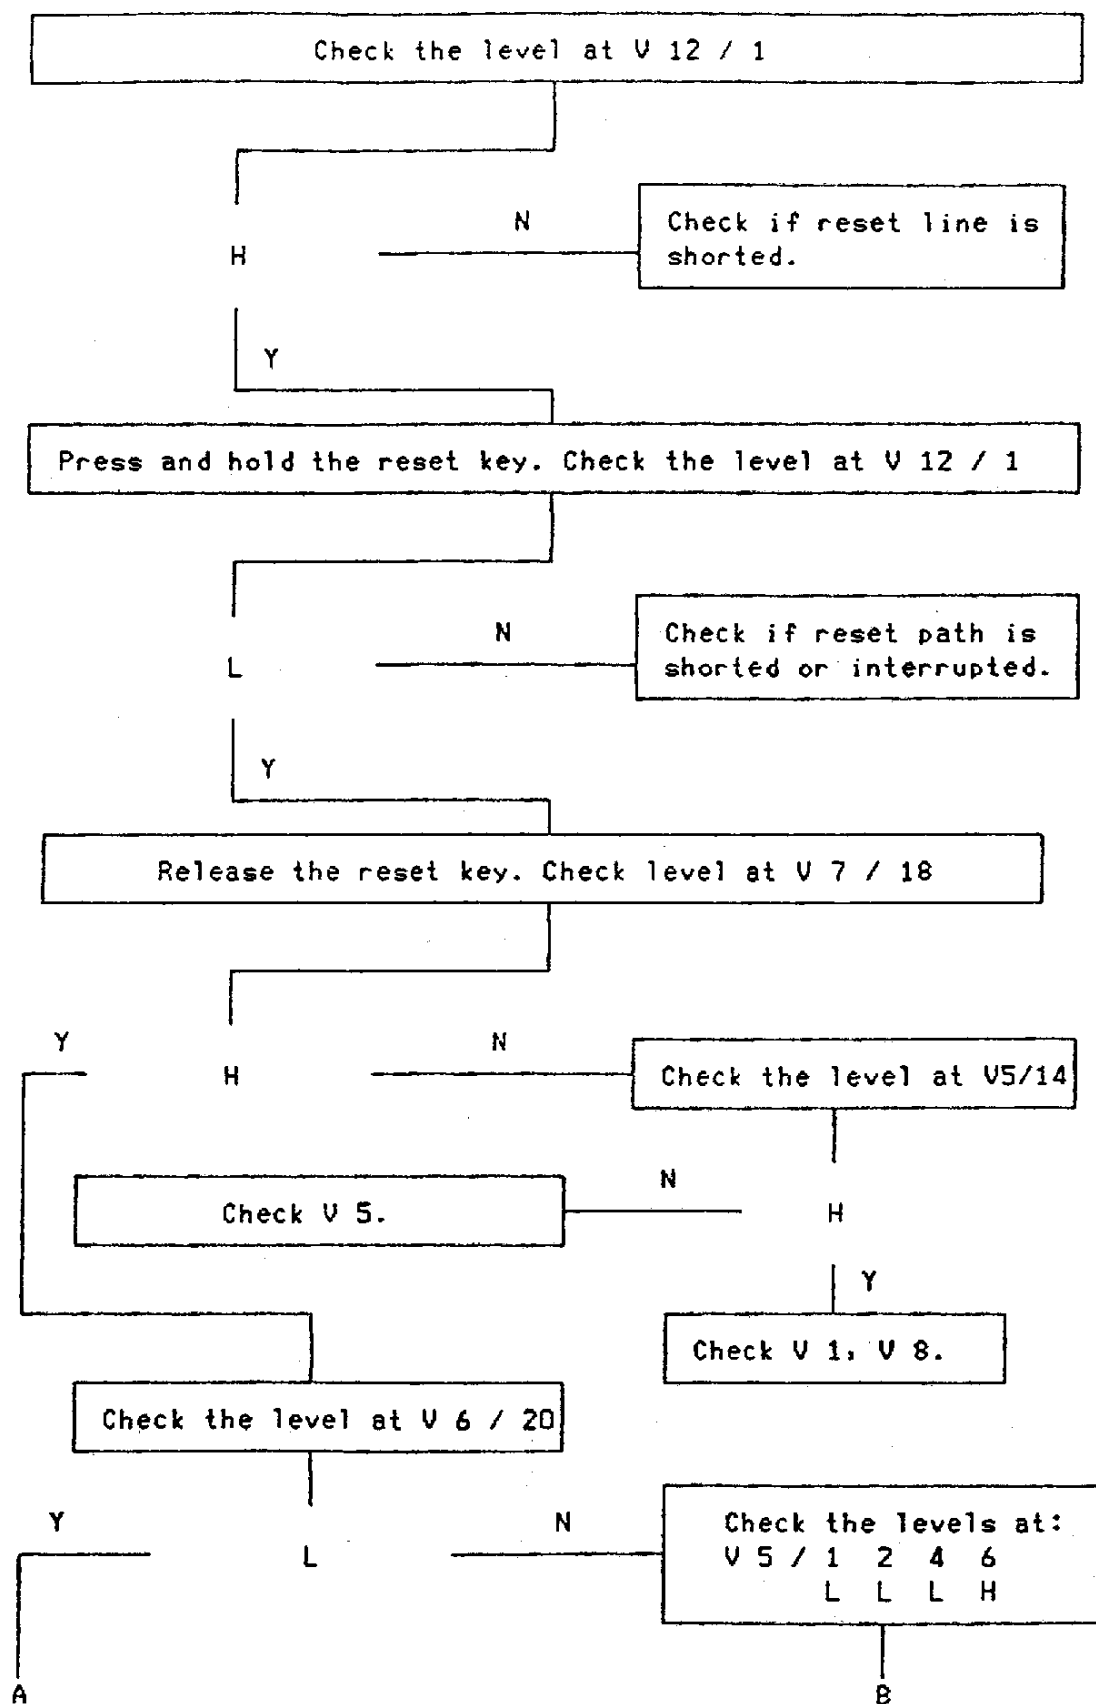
Check the level at V 12 / 1

H

N

Check if reset line is shorted.

Y

Press and hold the reset key. Check the level at V 12 / 1

L

N

Check if reset path is shorted or interrupted.

Y

Release the reset key. Check level at V 7 / 18

Y

H

N

Check the level at V5/14

Check V 5.

N

H

Y

Check V 1, V 8.

Check the level at V 6 / 20

Y

L

N

Check the levels at:
V 5 / 1 2 4 6
L L L H

A

B